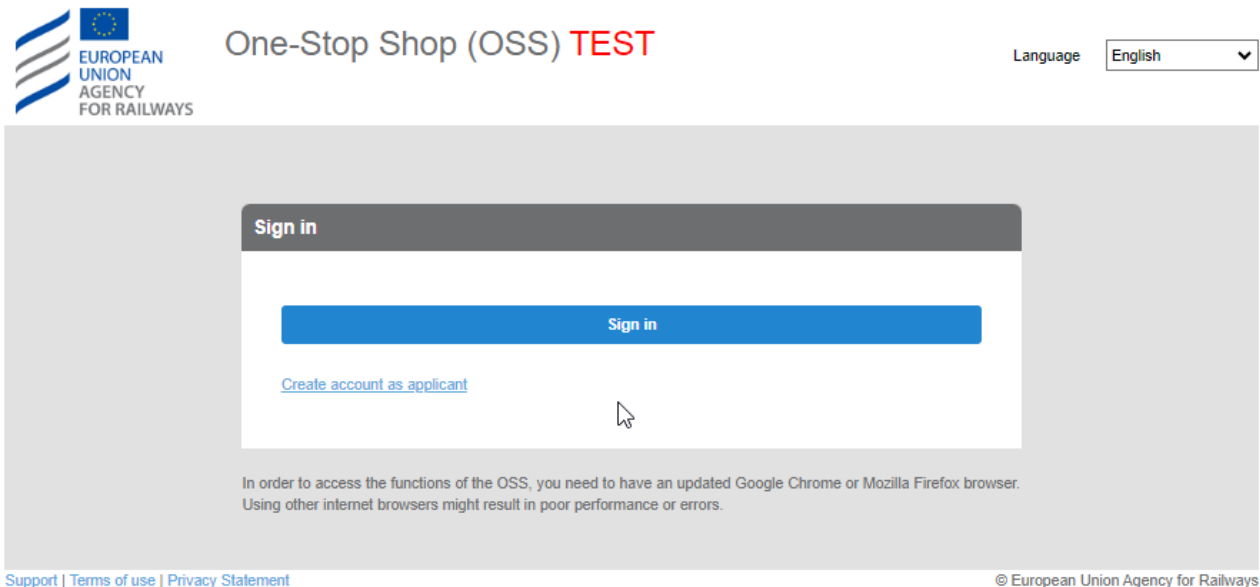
EUROPEAN UNION AGENCY FOR RAILWAYS

One-Stop Shop (OSS) TEST

Language English

Sign in

Sign in

Create account as applicant

In order to access the functions of the OSS, you need to have an updated Google Chrome or Mozilla Firefox browser. Using other internet browsers might result in poor performance or errors.

Support | Terms of use | Privacy Statement

© European Union Agency for Railways